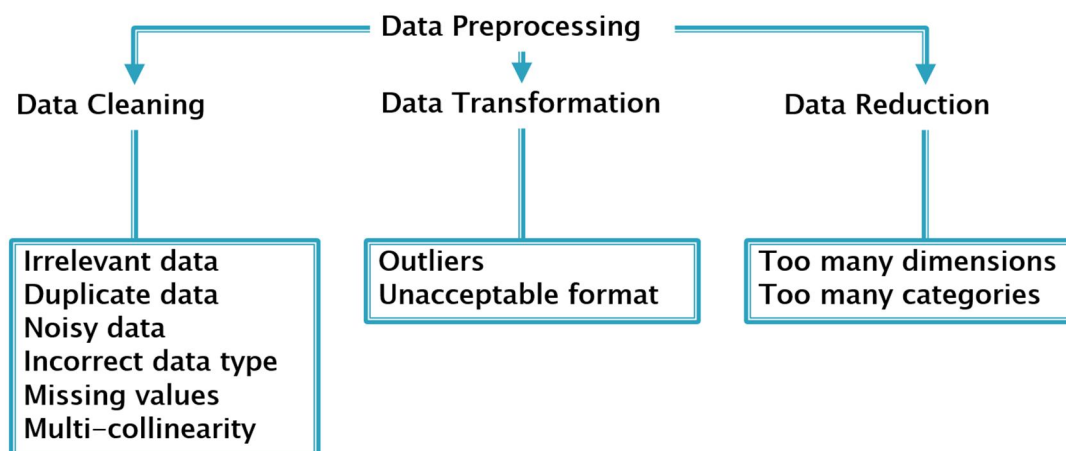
Data Preprocessing

Data Cleaning

Data Transformation

Data Reduction

Irrelevant data
Duplicate data
Noisy data
Incorrect data type
Missing values
Multi-collinearity

Outliers
Unacceptable format

Too many dimensions
Too many categories